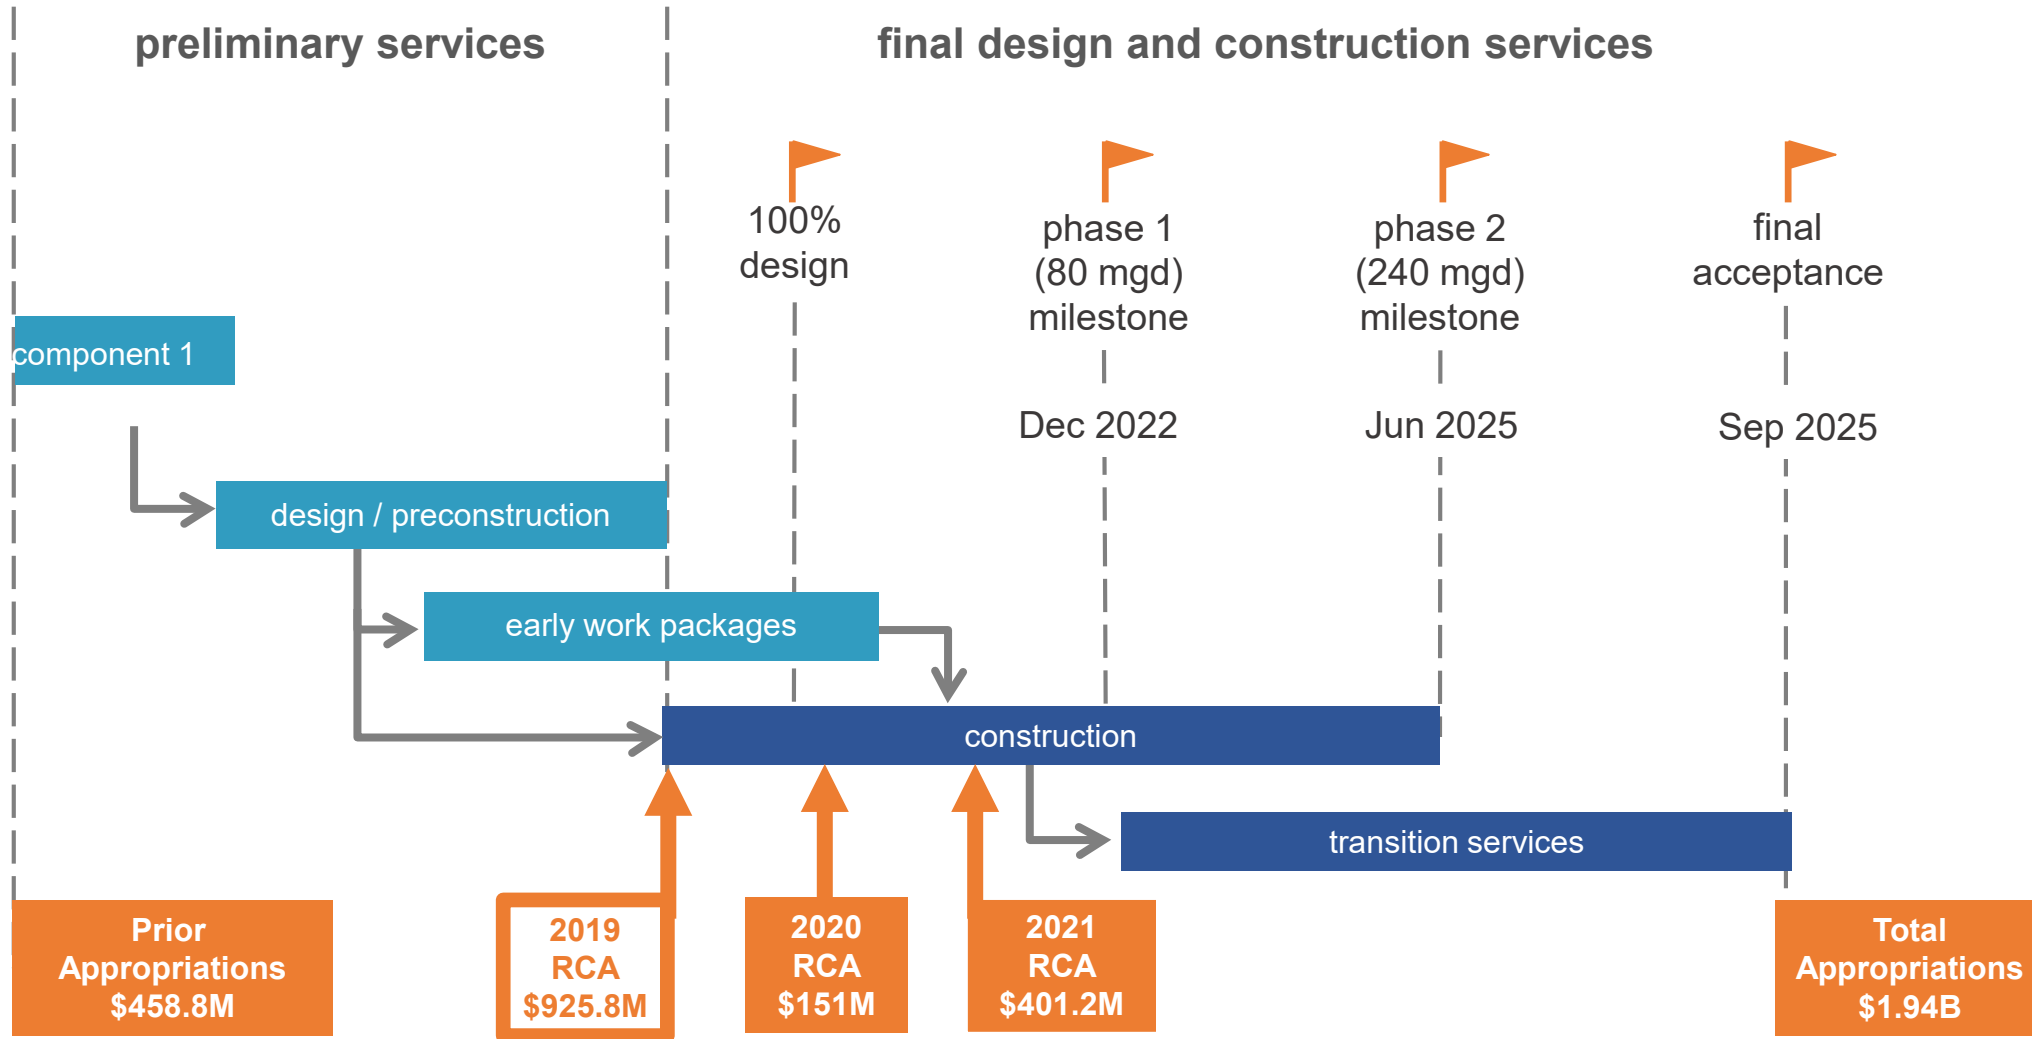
preliminary services

final design and construction services

100% design

phase 1 (80 mgd) milestone

Dec 2022

phase 2 (240 mgd) milestone

Jun 2025

final acceptance

Sep 2025

component 1

design / preconstruction

early work packages

construction

transition services

Prior Appropriations $458.8M

2019 RCA $925.8M

2020 RCA $151M

2021 RCA $401.2M

Total Appropriations $1.94B